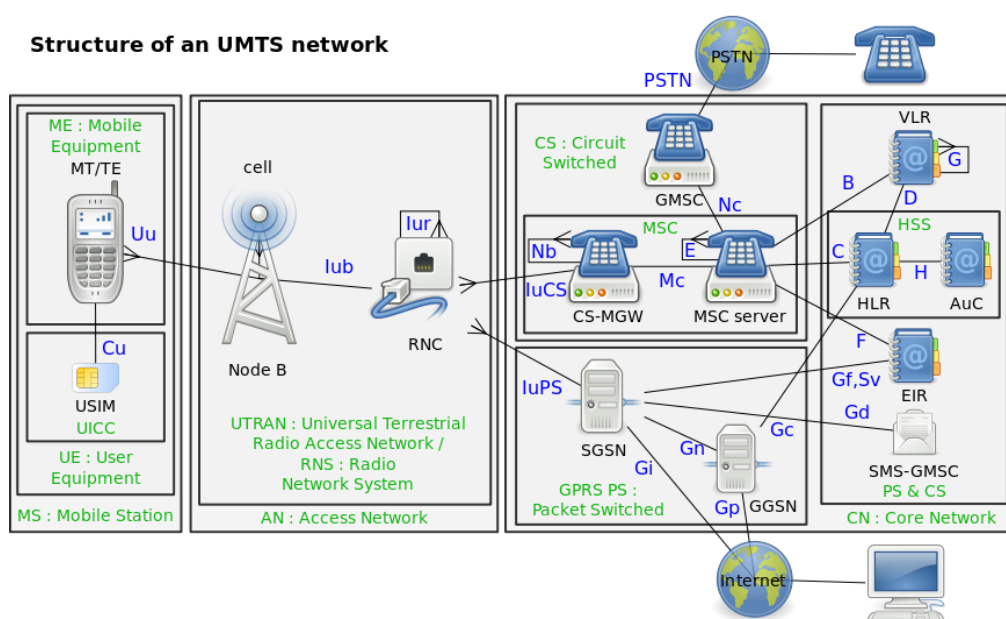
Structure of an UMTS network

PSTN
PSTN

ME : Mobile Equipment
MT/TE
Uu
Cu
USIM
UICC
UE : User Equipment
MS : Mobile Station

cell
Iub
Iur
Node B
RNC
UTRAN : Universal Terrestrial Radio Access Network / RNS : Radio Network System
AN : Access Network

CS : Circuit Switched
GMSC
Nc
MSC
Nb
E
IuCS
Mc
CS-MGW
MSC server
IuPS
SGSN
Gi
Gn
Gc
GGSN
Gp
GPRS PS : Packet Switched

VLR
G
B
D
HSS
C
H
HLR
AuC
F
EIR
Gf,Sv
Gd
SMS-GMSC
PS & CS
CN : Core Network

Internet